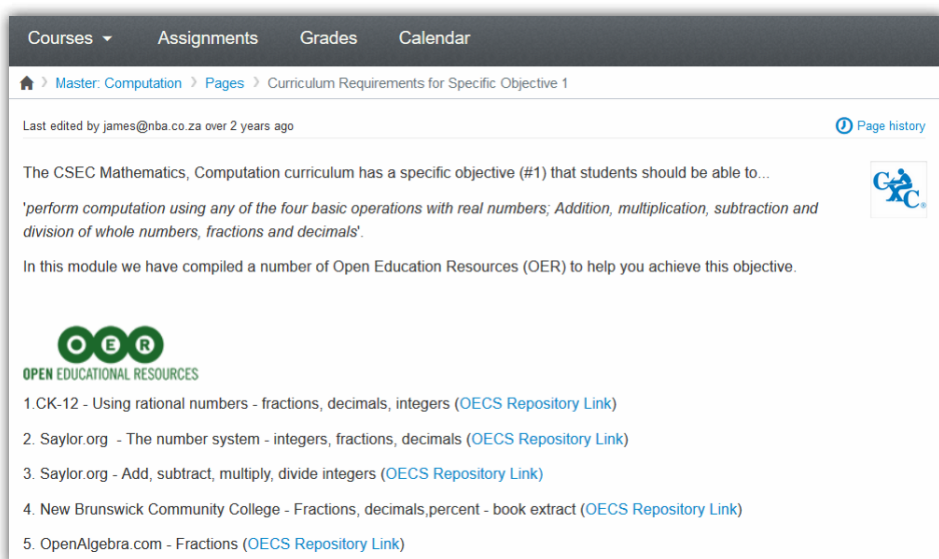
Courses ▾ Assignments Grades Calendar

Master: Computation › Pages › Curriculum Requirements for Specific Objective 1

Last edited by james@nba.co.za over 2 years ago

Page history

The CSEC Mathematics, Computation curriculum has a specific objective (#1) that students should be able to...

CXC

'*perform computation using any of the four basic operations with real numbers; Addition, multiplication, subtraction and division of whole numbers, fractions and decimals*'.

In this module we have compiled a number of Open Education Resources (OER) to help you achieve this objective.

O E R
OPEN EDUCATIONAL RESOURCES

1.CK-12 - Using rational numbers - fractions, decimals, integers (OECS Repository Link)

2. Saylor.org - The number system - integers, fractions, decimals (OECS Repository Link)

3. Saylor.org - Add, subtract, multiply, divide integers (OECS Repository Link)

4. New Brunswick Community College - Fractions, decimals,percent - book extract (OECS Repository Link)

5. OpenAlgebra.com - Fractions (OECS Repository Link)